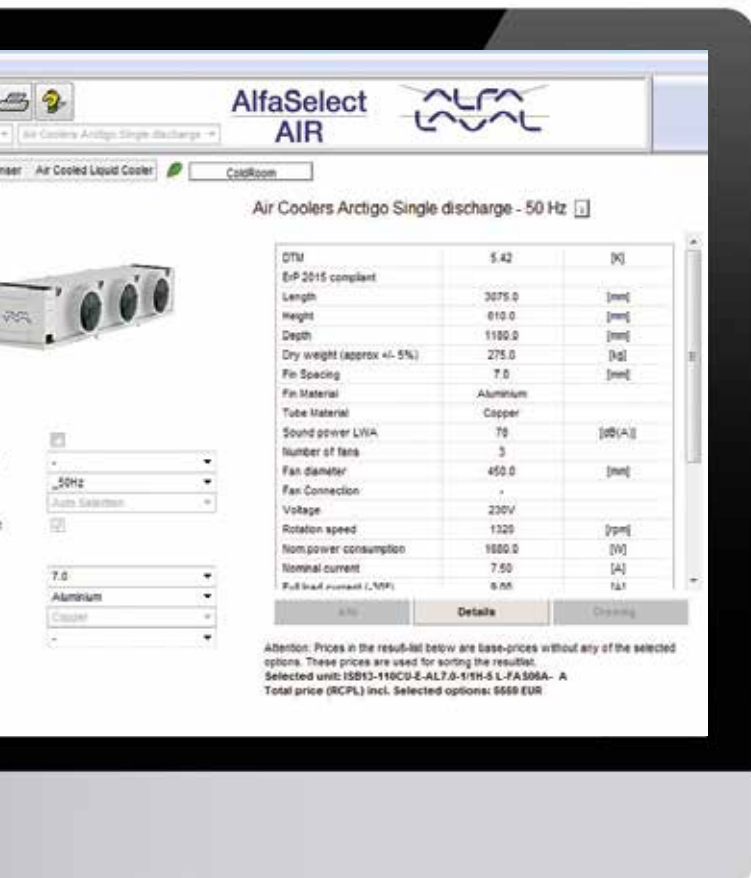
AlfaSelect AIR

Air Coolers Arctigo Single discharge

nser | Air Cooled Liquid Cooler | ColdRoom

Air Coolers Arctigo Single discharge - 50 Hz

| DTM | 5.42 | [K] |
|---|---|---|
| ErP 2015 compliant | | |
| Length | 3075.0 | [mm] |
| Height | 610.0 | [mm] |
| Depth | 1180.0 | [mm] |
| Dry weight (approx +/- 5%) | 275.0 | [kg] |
| Fin Spacing | 7.0 | [mm] |
| Fin Material | Aluminium | |
| Tube Material | Copper | |
| Sound power LWA | 78 | [dB(A)] |
| Number of fans | 3 | |
| Fan diameter | 450.0 | [mm] |
| Fan Connection | - | |
| Voltage | 230V | |
| Rotation speed | 1320 | [rpm] |
| Nom.power consumption | 1680.0 | [W] |
| Nominal current | 7.50 | [A] |
| Full load current (-30F) | 9.00 | [A] |

-
_50Hz
Auto Selection
7.0
Aluminium
Copper
-

Info | Details | Drawing

Attention: Prices in the result-list below are base-prices without any of the selected options. These prices are used for sorting the resultlist.
Selected unit: ISB13-110CU-E-AL7.0-1/1H-5 L-FAS06A- A
Total price (RCPL) incl. Selected options: 5569 EUR